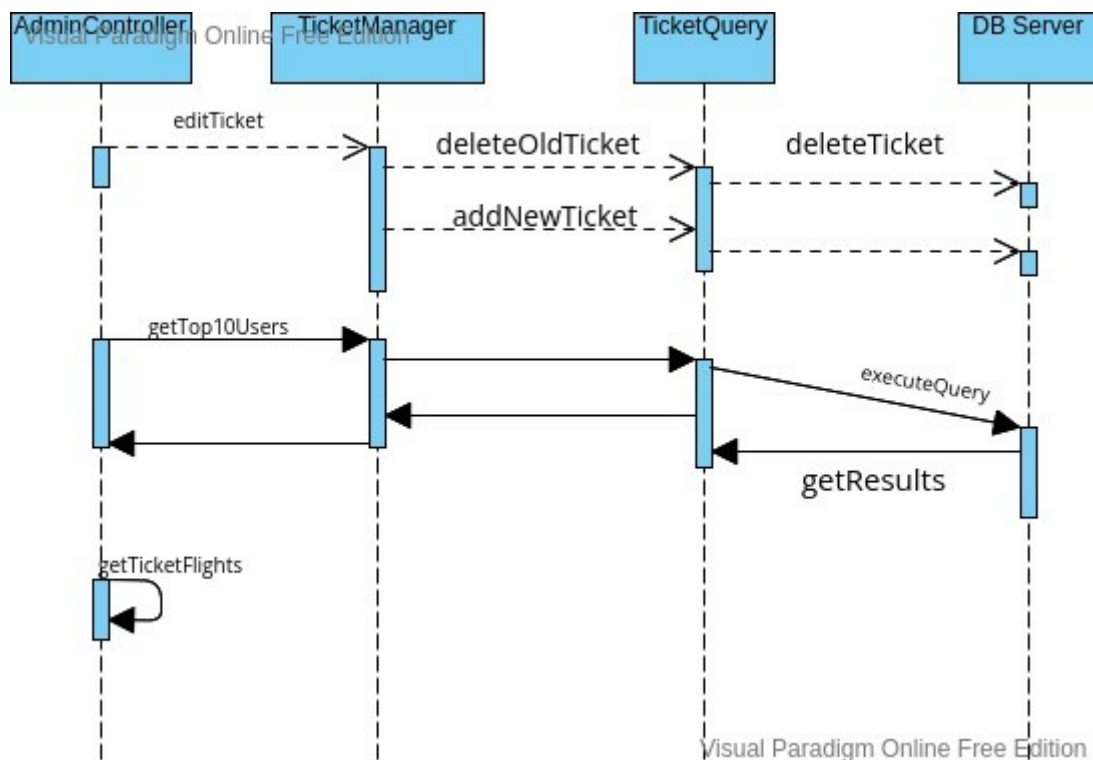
AdminController

Visual Paradigm Online Free Edition

TicketManager

TicketQuery

DB Server

editTicket

deleteOldTicket

deleteTicket

addNewTicket

getTop10Users

executeQuery

getResults

getTicketFlights

Visual Paradigm Online Free Edition